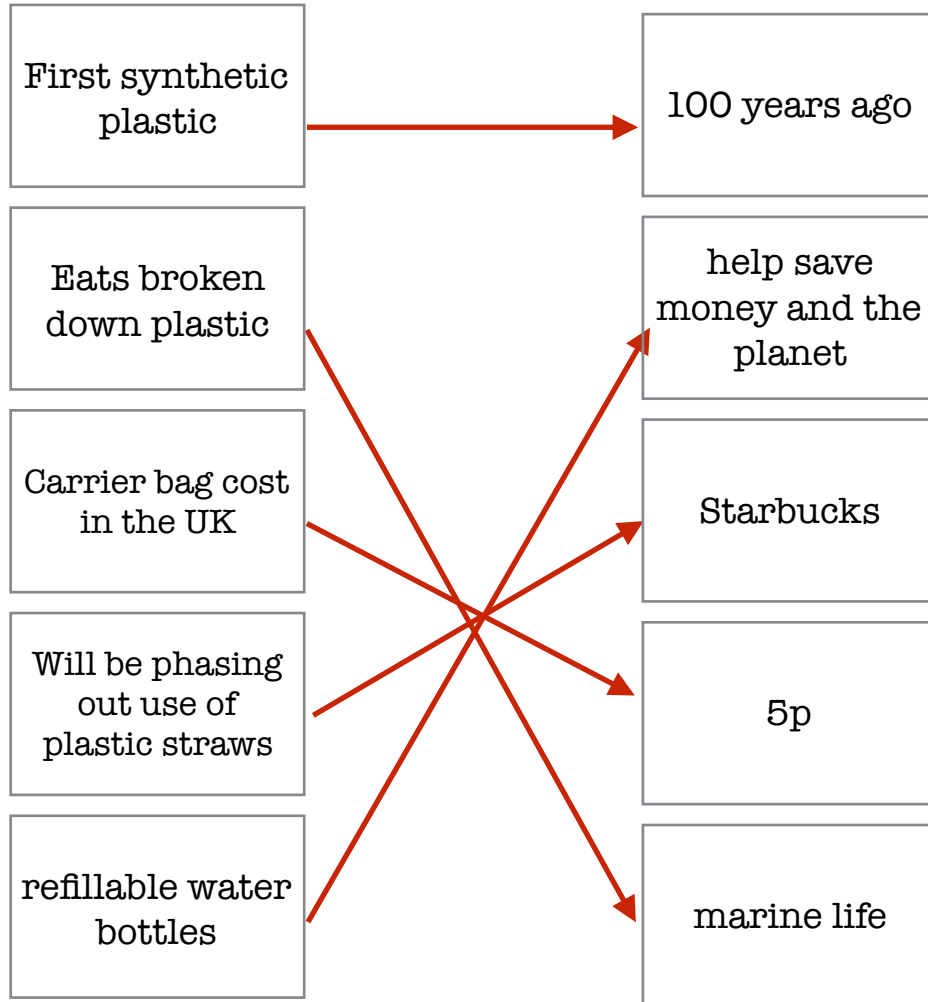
First synthetic plastic

Eats broken down plastic

Carrier bag cost in the UK

Will be phasing out use of plastic straws

refillable water bottles

100 years ago

help save money and the planet

Starbucks

5p

marine life